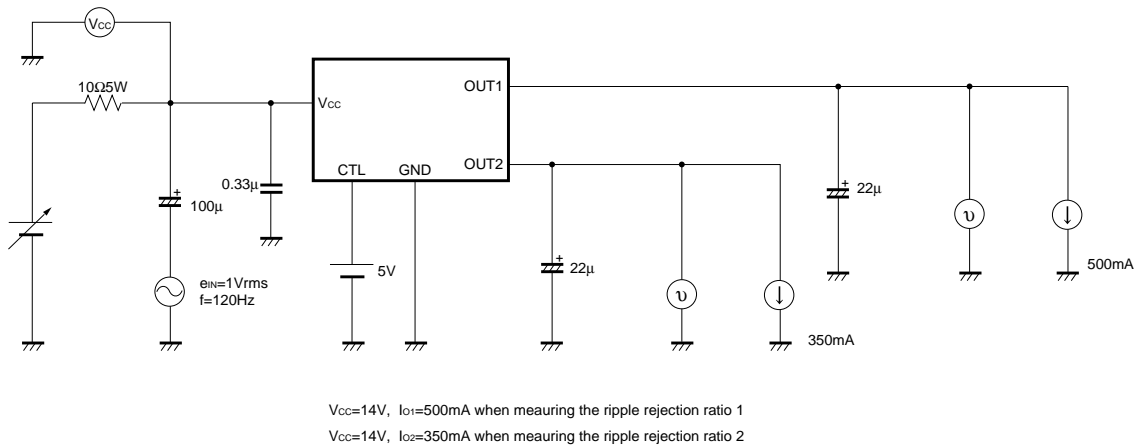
$V_{CC}$

10Ω5W

$V_{CC}$

OUT1

CTL GND OUT2

0.33μ

+
100μ

$e_{IN}$=1Vrms
f=120Hz

5V

+
22μ

υ

350mA

+
22μ

υ

500mA

$V_{CC}$=14V, $I_{O1}$=500mA when meauring the ripple rejection ratio 1
$V_{CC}$=14V, $I_{O2}$=350mA when meauring the ripple rejection ratio 2